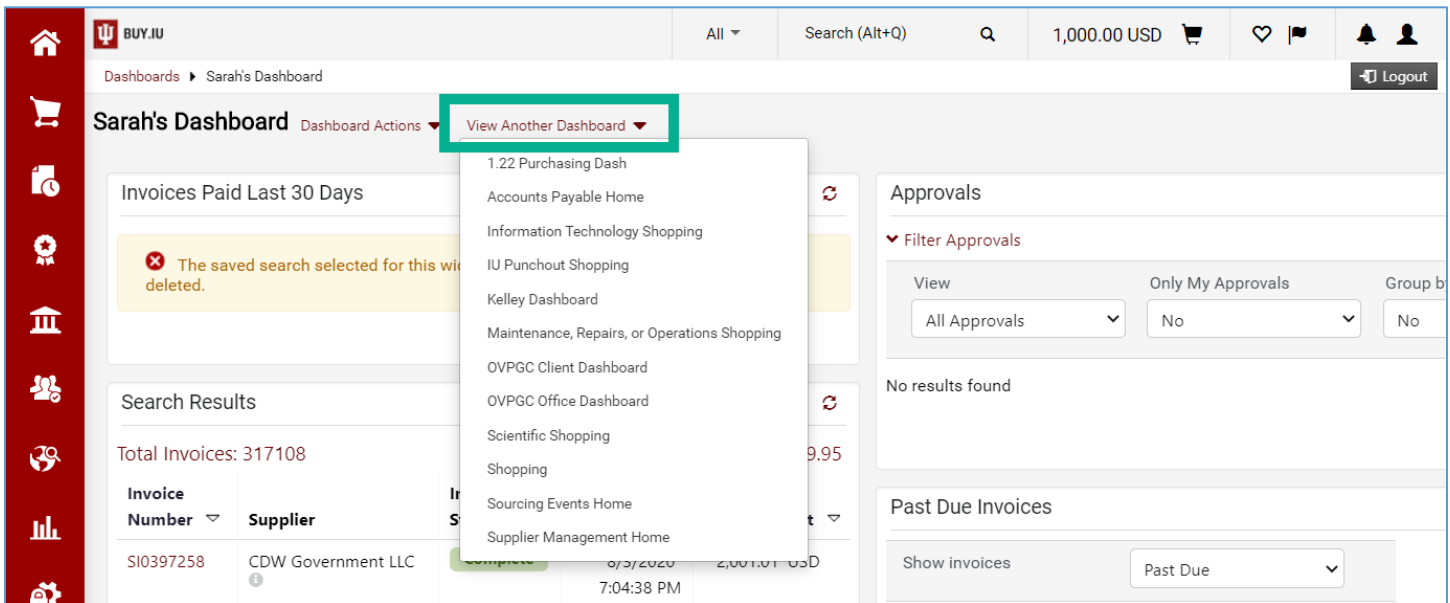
BUY.IU

All

Search (Alt+Q)

1,000.00 USD

Dashboards ▸ Sarah's Dashboard

Logout

Sarah's Dashboard Dashboard Actions View Another Dashboard

1.22 Purchasing Dash
Accounts Payable Home
Information Technology Shopping
IU Punchout Shopping
Kelley Dashboard
Maintenance, Repairs, or Operations Shopping
OVPGC Client Dashboard
OVPGC Office Dashboard
Scientific Shopping
Shopping
Sourcing Events Home
Supplier Management Home

Invoices Paid Last 30 Days

The saved search selected for this wi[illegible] deleted.

Search Results

Total Invoices: 317108 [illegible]9.95

| Invoice Number | Supplier | I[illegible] S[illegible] | | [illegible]t |
|---|---|---|---|---|
| SI0397258 | CDW Government LLC | Complete | 8/5/2020 7:04:38 PM | 2,001.01 USD |

Approvals

Filter Approvals

View
All Approvals

Only My Approvals
No

Group b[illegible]
No

No results found

Past Due Invoices

Show invoices
Past Due